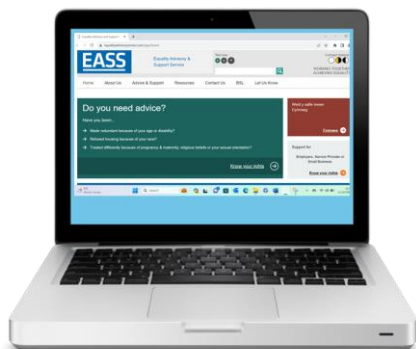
EASS

Equality Advisory & Support Service

Home

About Us

Advice & Support

Resources

Contact Us

BSL

Let Us Know

Do you need advice?

Have you been...

Made redundant because of your age or disability?

Refused housing because of your race?

Treated differently because of pregnancy & maternity, religious beliefs or your sexual orientation?

Know your rights

Connect

Support for:

Employers, Service Providers or Small Business

Read more